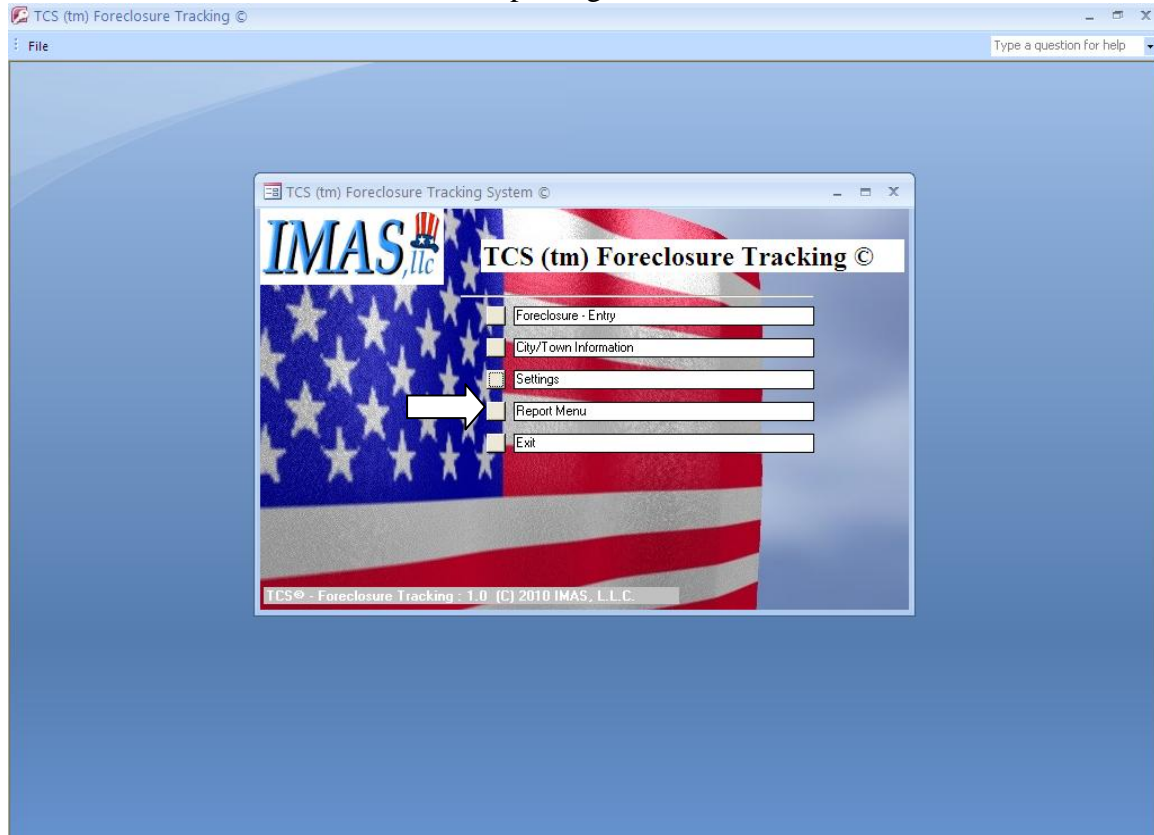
TCS (tm) Foreclosure Tracking ©

File

Type a question for help

TCS (tm) Foreclosure Tracking System ©

IMAS, llc

TCS (tm) Foreclosure Tracking ©

Foreclosure - Entry

City/Town Information

Settings

Report Menu

Exit

TCS© - Foreclosure Tracking : 1.0 (C) 2010 IMAS, L.L.C.